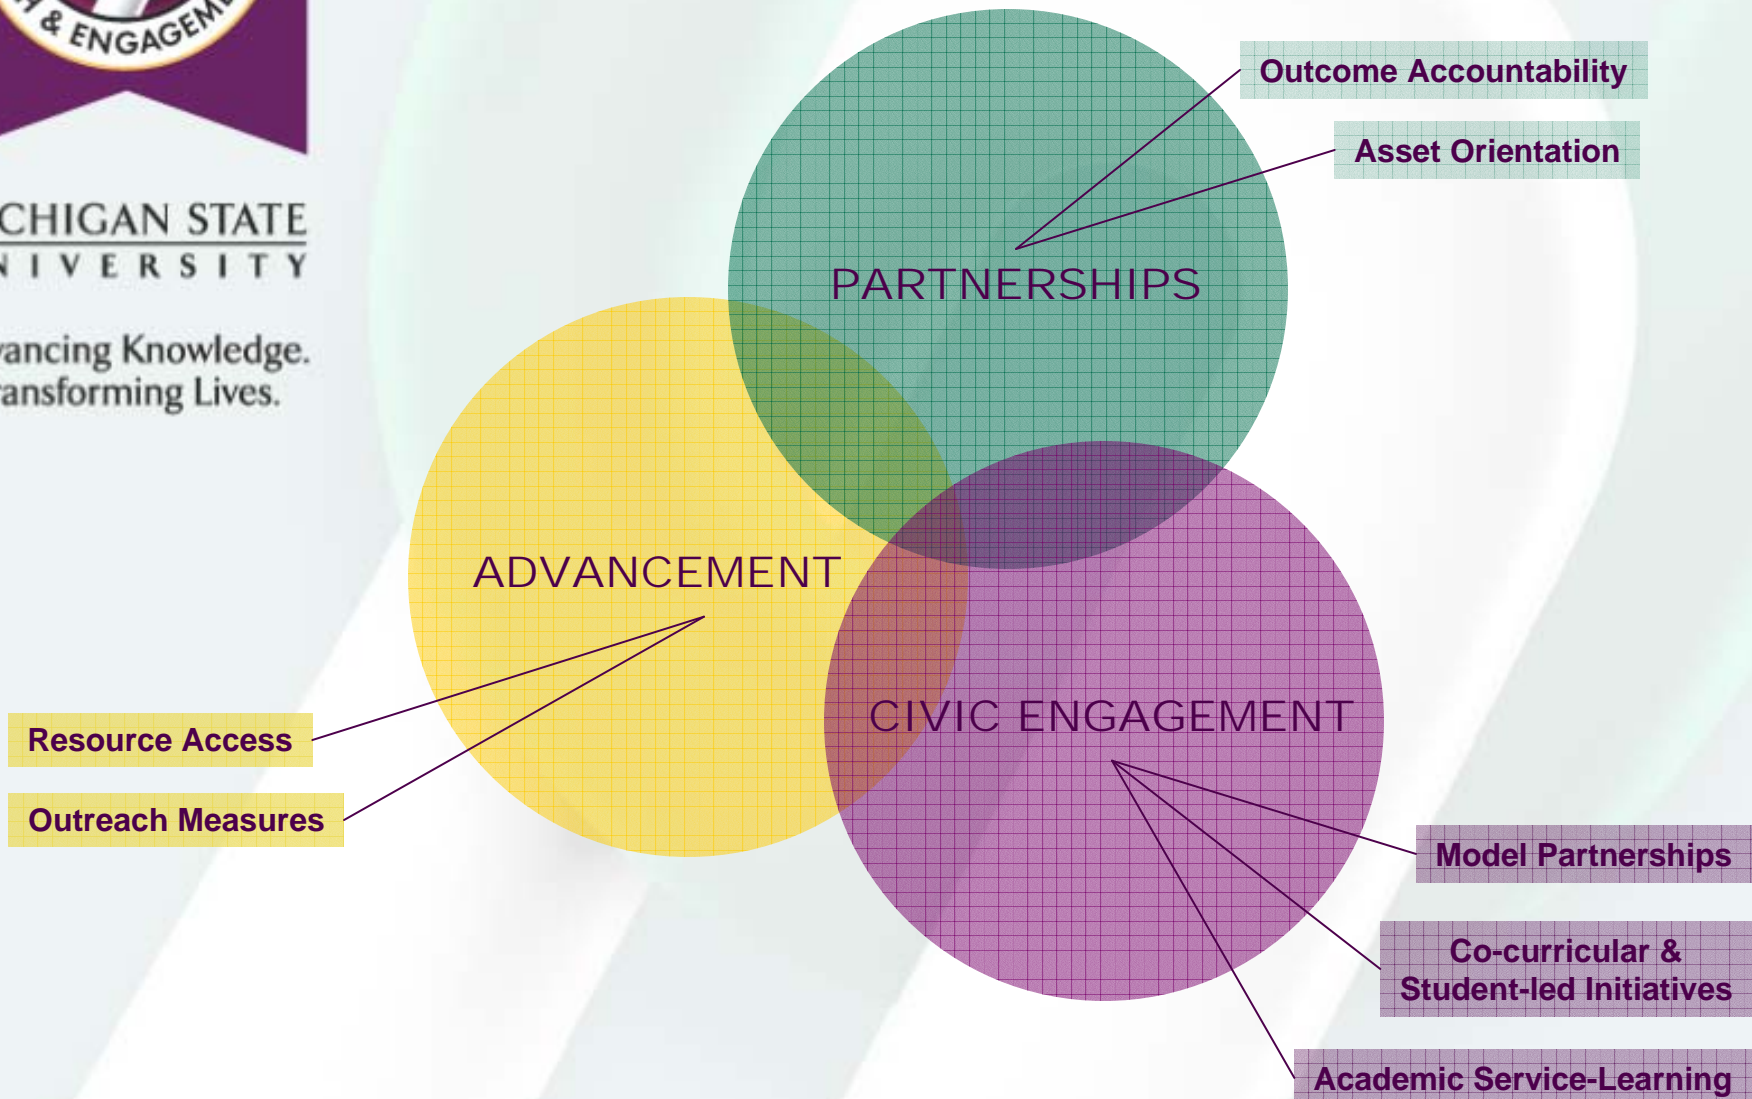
& ENGAGEM

CHIGAN STATE
IVERSITY

ancing Knowledge.
ansforming Lives.

Outcome Accountability

Asset Orientation

PARTNERSHIPS

ADVANCEMENT

CIVIC ENGAGEMENT

Resource Access

Outreach Measures

Model Partnerships

Co-curricular & Student-led Initiatives

Academic Service-Learning